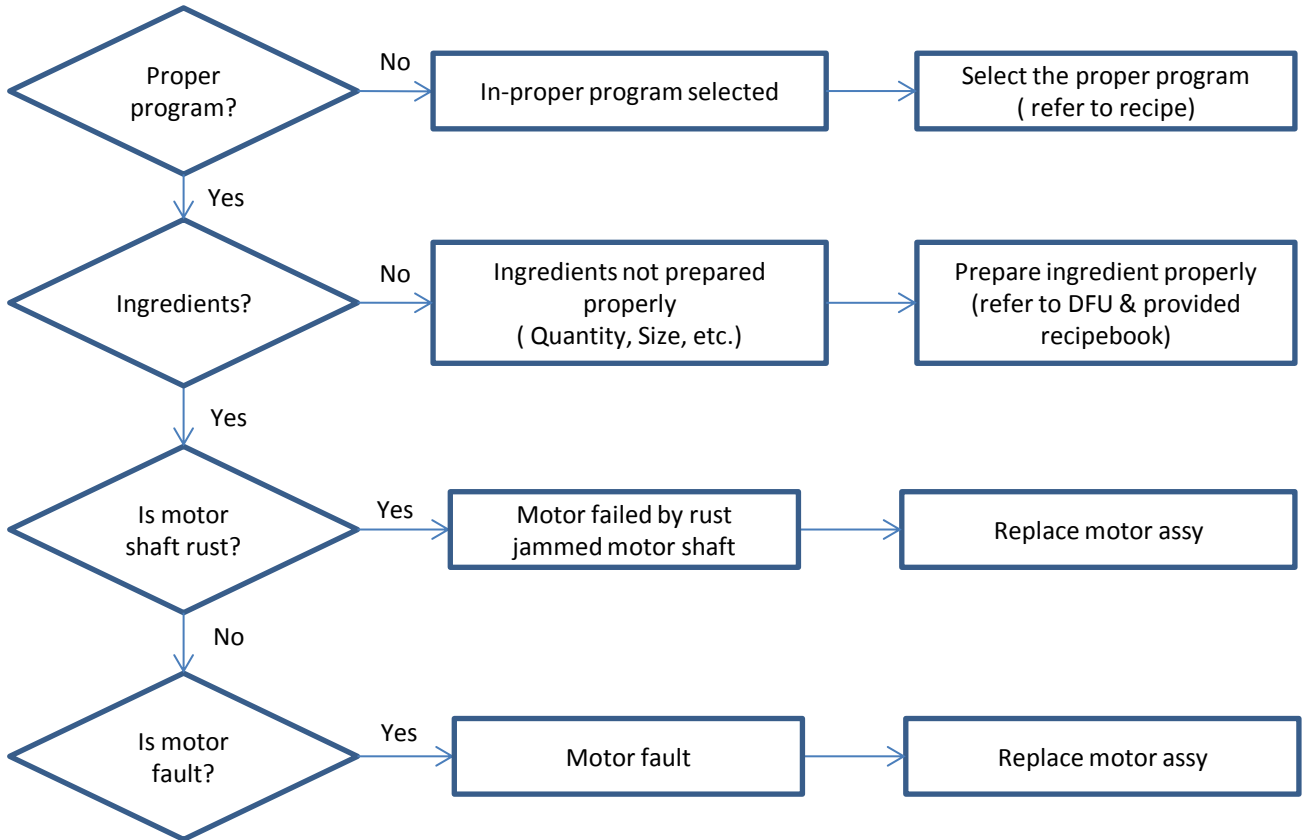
Proper program?

No

In-proper program selected

Select the proper program ( refer to recipe)

Yes

Ingredients?

No

Ingredients not prepared properly ( Quantity, Size, etc.)

Prepare ingredient properly (refer to DFU & provided recipebook)

Yes

Is motor shaft rust?

Yes

Motor failed by rust jammed motor shaft

Replace motor assy

No

Is motor fault?

Yes

Motor fault

Replace motor assy